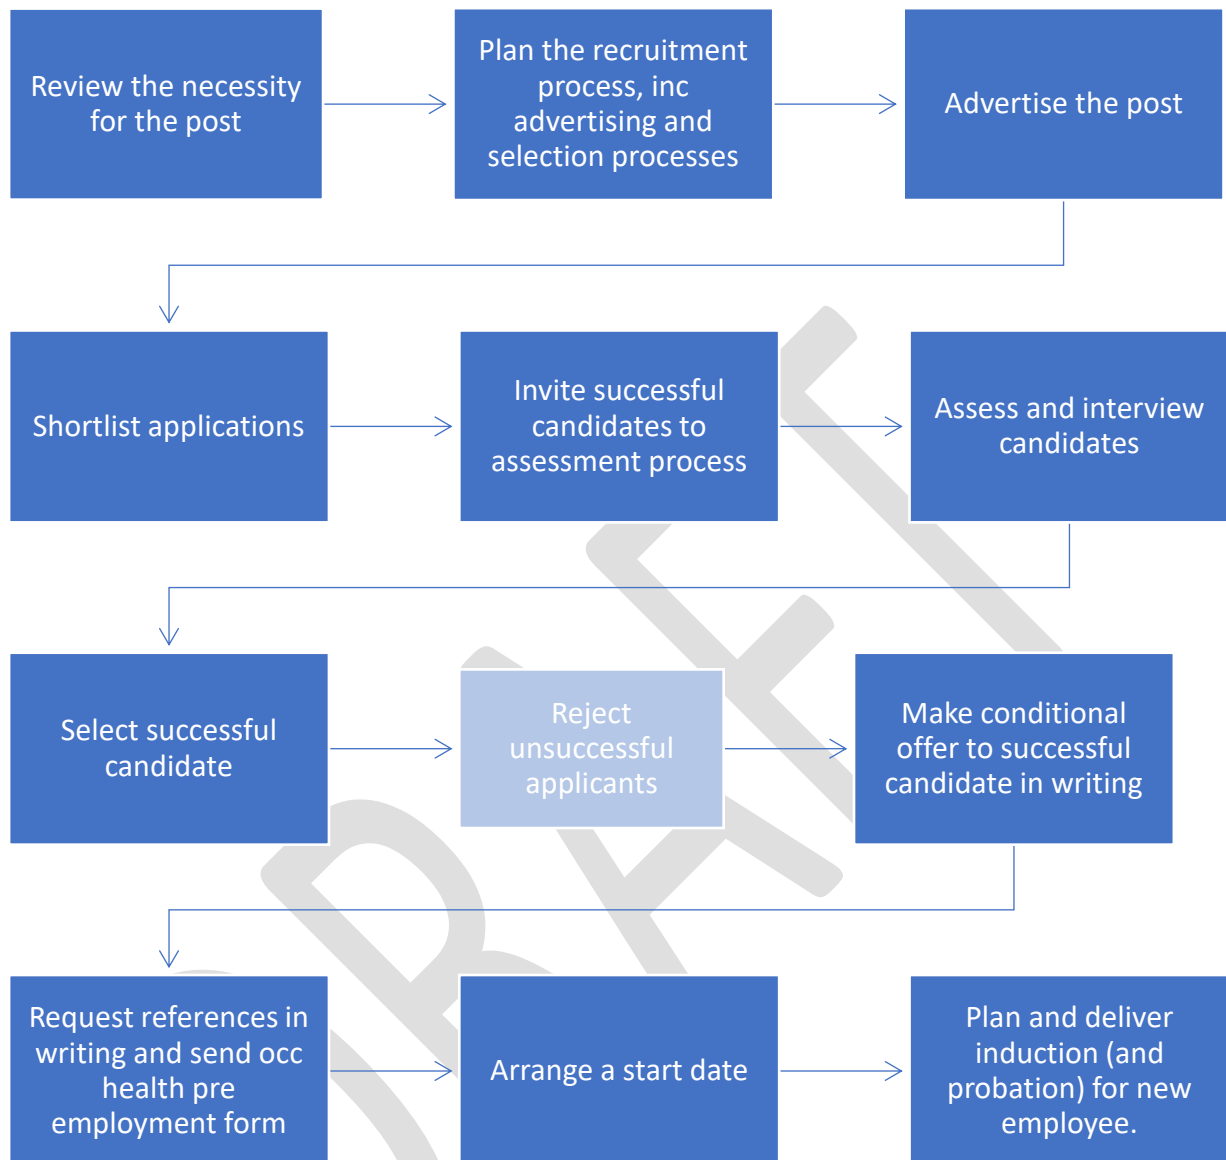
Review the necessity for the post

Plan the recruitment process, inc advertising and selection processes

Advertise the post

Shortlist applications

Invite successful candidates to assessment process

Assess and interview candidates

Select successful candidate

Reject unsuccessful applicants

Make conditional offer to successful candidate in writing

Request references in writing and send occ health pre employment form

Arrange a start date

Plan and deliver induction (and probation) for new employee.

DRAFT